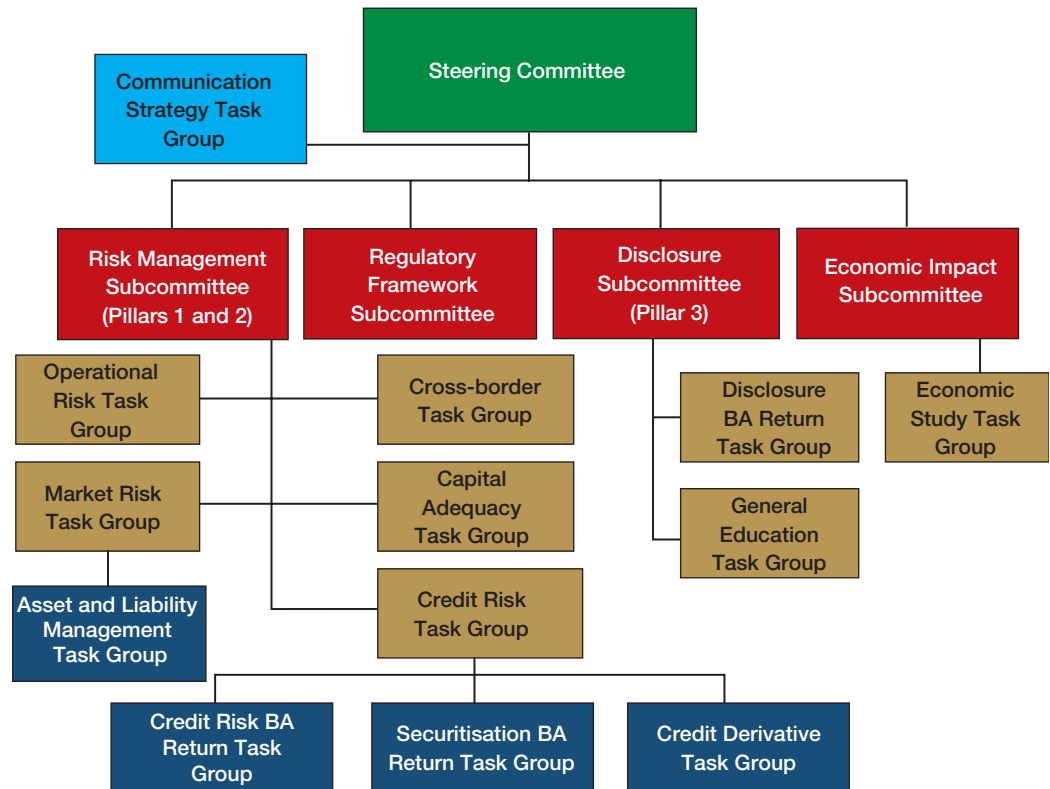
Steering Committee

Communication Strategy Task Group

Risk Management Subcommittee (Pillars 1 and 2)

Regulatory Framework Subcommittee

Disclosure Subcommittee (Pillar 3)

Economic Impact Subcommittee

Operational Risk Task Group

Cross-border Task Group

Disclosure BA Return Task Group

Economic Study Task Group

Market Risk Task Group

Capital Adequacy Task Group

General Education Task Group

Asset and Liability Management Task Group

Credit Risk Task Group

Credit Risk BA Return Task Group

Securitisation BA Return Task Group

Credit Derivative Task Group